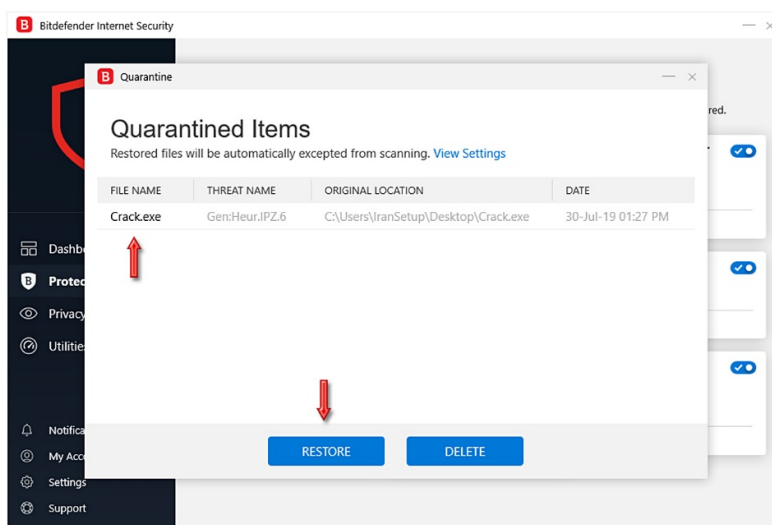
B Bitdefender Internet Security

— ×

B Quarantine

— ×

Quarantined Items

Restored files will be automatically excepted from scanning. View Settings

| FILE NAME | THREAT NAME | ORIGINAL LOCATION | DATE |
|---|---|---|---|
| Crack.exe | Gen:Heur.IPZ.6 | C:\Users\IranSetup\Desktop\Crack.exe | 30-Jul-19 01:27 PM |

RESTORE

DELETE

Dashb

Protec

Privacy

Utilitie

Notifica

My Acc

Settings

Support

red.